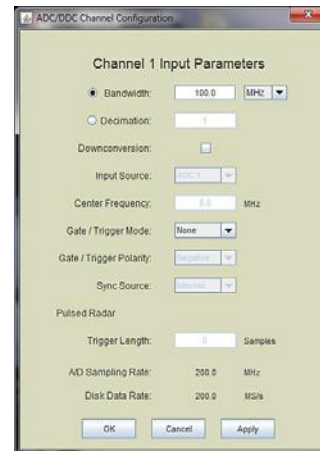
ADC/DDC Channel Configuration

Channel 1 Input Parameters

Bandwidth: 100.0 MHz

Decimation: 1

Downconversion:

Input Source: ADC 1

Center Frequency: 0.0 MHz

Gate / Trigger Mode: None

Gate / Trigger Polarity: Negative

Sync Source: Internal

Pulsed Radar

Trigger Length: 0 Samples

A/D Sampling Rate: 200.0 MHz

Disk Data Rate: 200.0 MS/s

OK Cancel Apply